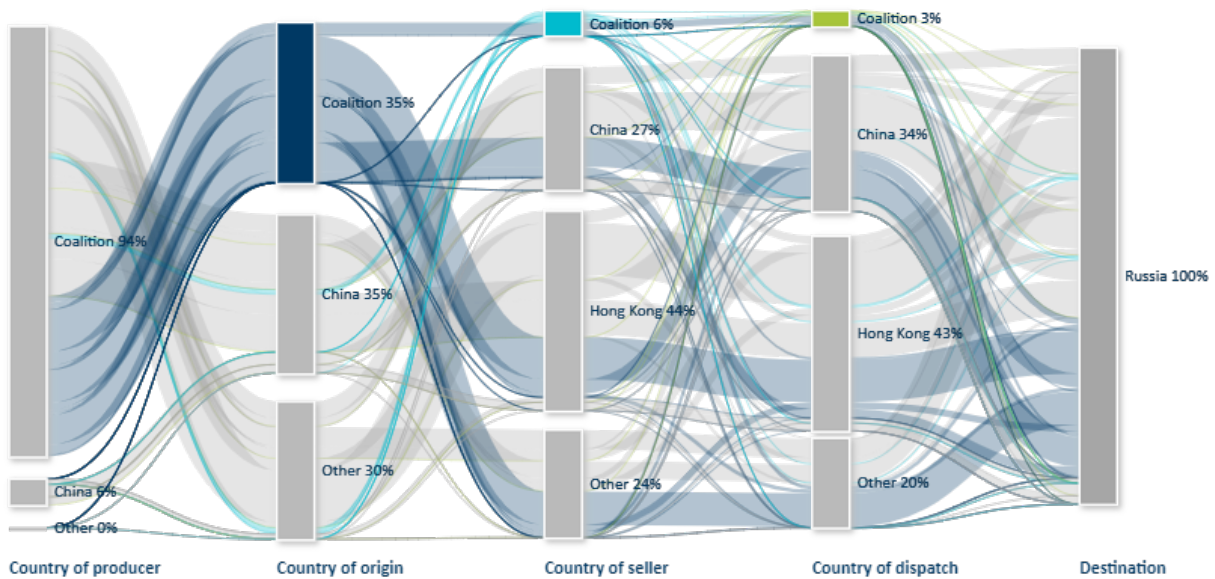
Coalition 94%
China 6%
Other 0%
Coalition 35%
China 35%
Other 30%
Coalition 6%
China 27%
Hong Kong 44%
Other 24%
Coalition 3%
China 34%
Hong Kong 43%
Other 20%
Russia 100%

Country of producer
Country of origin
Country of seller
Country of dispatch
Destination